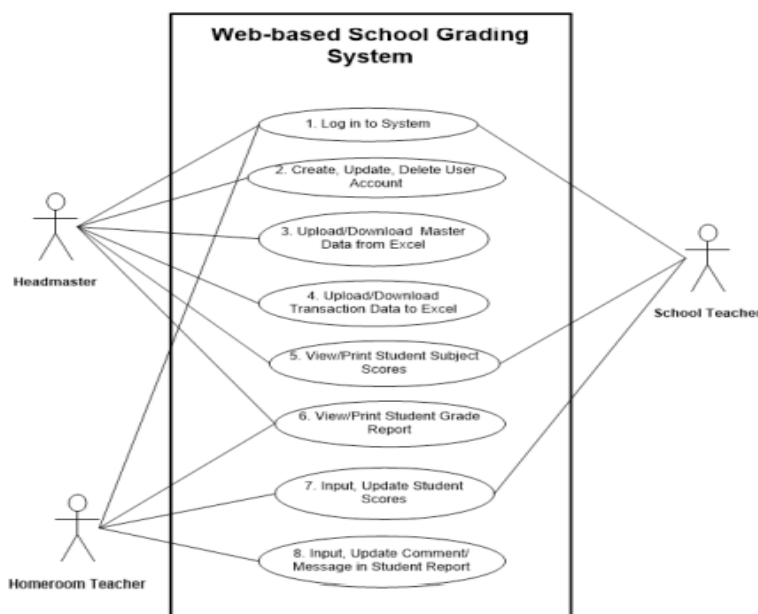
Web-based School Grading System

1. Log in to System

2. Create, Update, Delete User Account

3. Upload/Download Master Data from Excel

4. Upload/Download Transaction Data to Excel

5. View/Print Student Subject Scores

6. View/Print Student Grade Report

7. Input, Update Student Scores

8. Input, Update Comment/ Message in Student Report

Headmaster

School Teache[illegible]

Homeroom Teacher